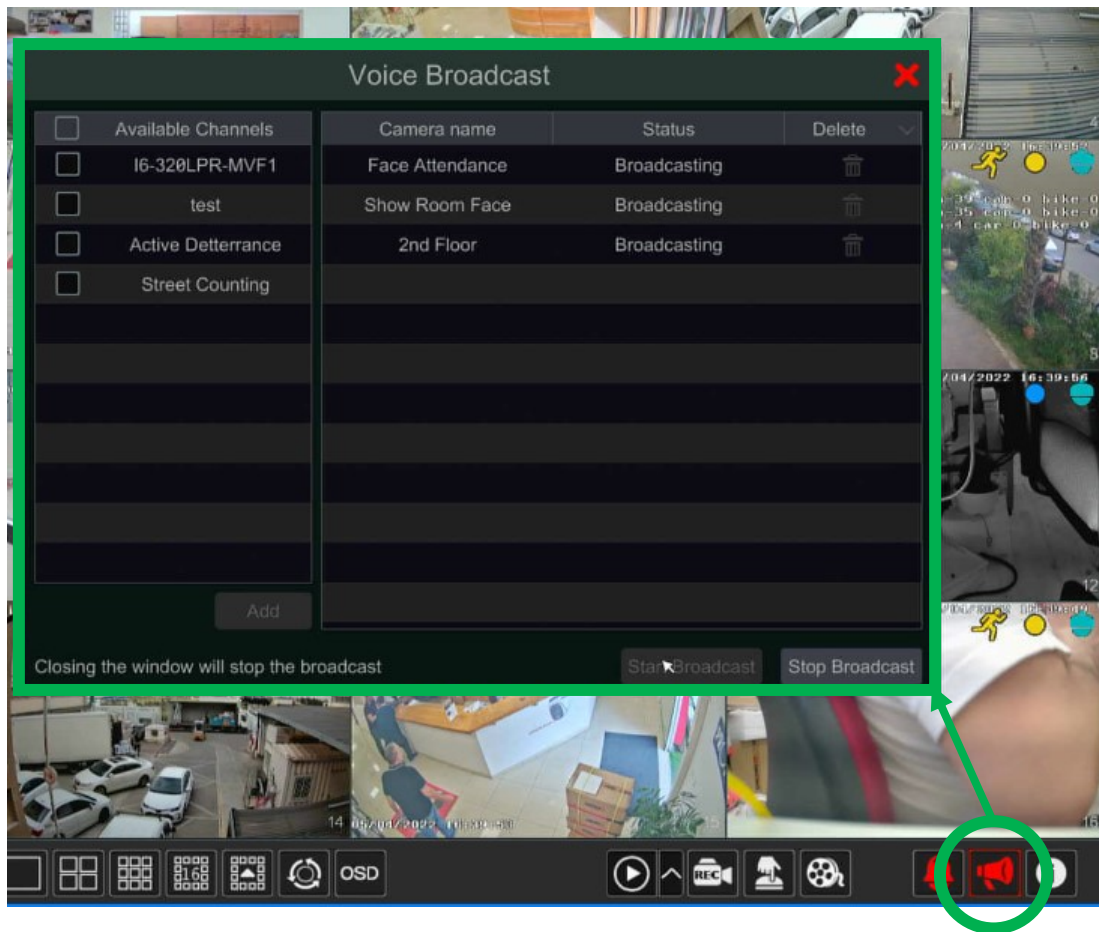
Voice Broadcast

| | Available Channels |
|---|---|
| | I6-320LPR-MVF1 |
| | test |
| | Active Detterrance |
| | Street Counting |

Add

| Camera name | Status | Delete |
|---|---|---|
| Face Attendance | Broadcasting | |
| Show Room Face | Broadcasting | |
| 2nd Floor | Broadcasting | |

Closing the window will stop the broadcast

Start Broadcast

Stop Broadcast

4

8

/04/2022 16:39:56

12

16

14 05/04/2022 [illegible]

15

OSD

REC